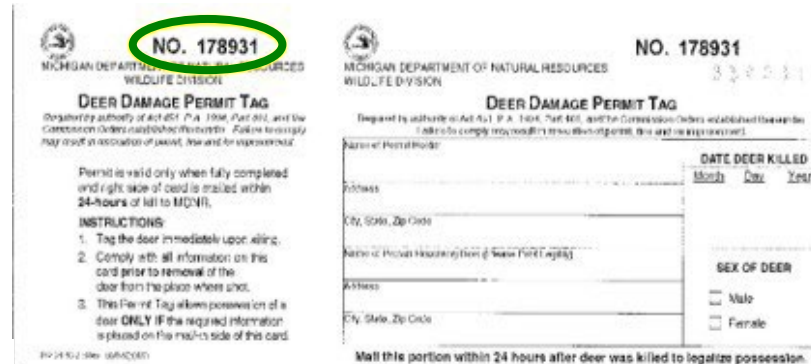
NO. 178931

MICHIGAN DEPARTMENT OF NATURAL RESOURCES
WILDLIFE DIVISION

DEER DAMAGE PERMIT TAG

Required by authority of Act 451, P.A. 1994, Part 401, and the Commission Orders established thereunder. Failure to comply may result in revocation of permit, fine and/or imprisonment.

Permit is valid only when fully completed and right side of card is mailed within 24-hours of kill to MDNR.

INSTRUCTIONS:
1. Tag the deer immediately upon killing.
2. Comply with all information on this card prior to removal of the deer from the place where shot.
3. This Permit Tag allows possession of a deer ONLY IF the required information is placed on the mailed side of this card.

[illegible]

NO. 178931
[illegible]

MICHIGAN DEPARTMENT OF NATURAL RESOURCES
WILDLIFE DIVISION

DEER DAMAGE PERMIT TAG

Required by authority of Act 451, P.A. 1994, Part 401, and the Commission Orders established thereunder. Failure to comply may result in revocation of permit, fine and/or imprisonment.

Name of Permit Holder

Address

City, State, Zip Code

Name of Person Receiving Deer (if Name Field Lacking)

Address

City, State, Zip Code

DATE DEER KILLED
Month Day Year

SEX OF DEER
Male
Female

Mail this portion within 24 hours after deer was killed to legalize possession